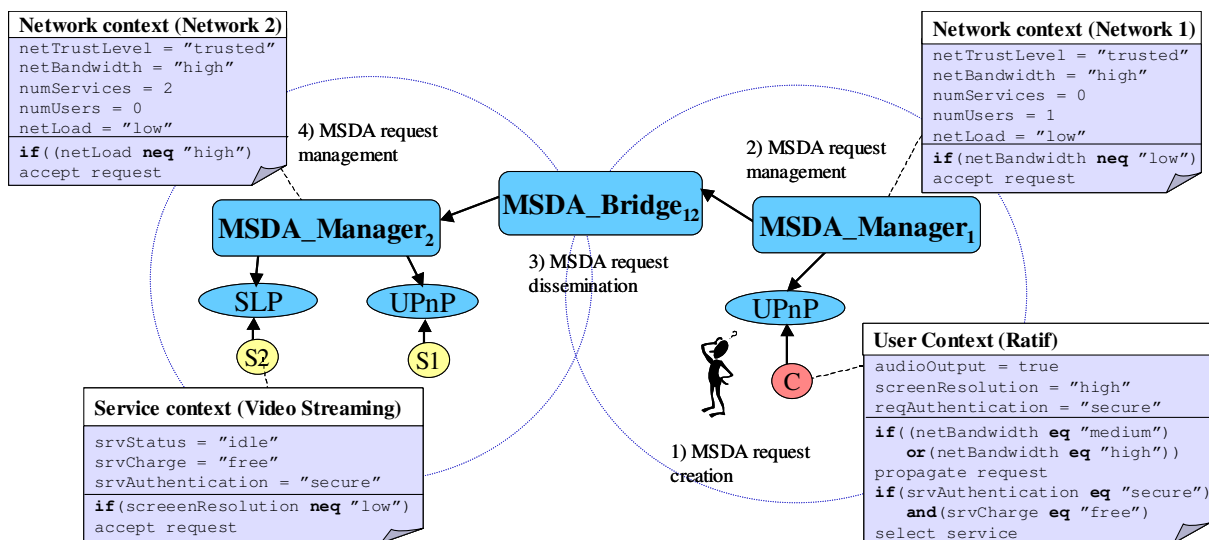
Network context (Network 2)
netTrustLevel = "trusted"
netBandwidth = "high"
numServices = 2
numUsers = 0
netLoad = "low"
if((netLoad neq "high")
accept request

4) MSDA request management

Network context (Network 1)
netTrustLevel = "trusted"
netBandwidth = "high"
numServices = 0
numUsers = 1
netLoad = "low"
if(netBandwidth neq "low")
accept request

2) MSDA request management

MSDA_Bridge$_{12}$

MSDA_Manager$_2$

MSDA_Manager$_1$

3) MSDA request dissemination

SLP

UPnP

UPnP

S2

S1

C

User Context (Ratif)
audioOutput = true
screenResolution = "high"
reqAuthentication = "secure"
if((netBandwidth eq "medium")
or(netBandwidth eq "high"))
propagate request
if(srvAuthentication eq "secure")
and(srvCharge eq "free")
select service

Service context (Video Streaming)
srvStatus = "idle"
srvCharge = "free"
srvAuthentication = "secure"
if(screeenResolution neq "low")
accept request

1) MSDA request creation